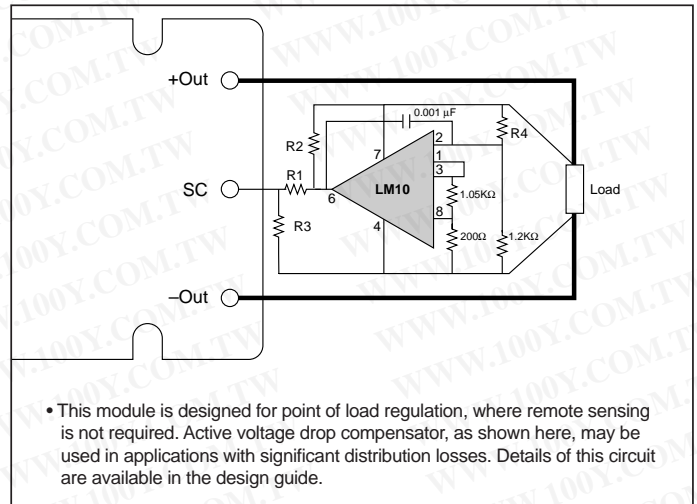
+Out

SC

–Out

R2

R1

R3

7

6

4

LM10

0.001 µF

2

1

3

8

1.05KΩ

200Ω

1.2KΩ

R4

Load

WWW.100Y.COM.TW

• This module is designed for point of load regulation, where remote sensing is not required. Active voltage drop compensator, as shown here, may be used in applications with significant distribution losses. Details of this circuit are available in the design guide.